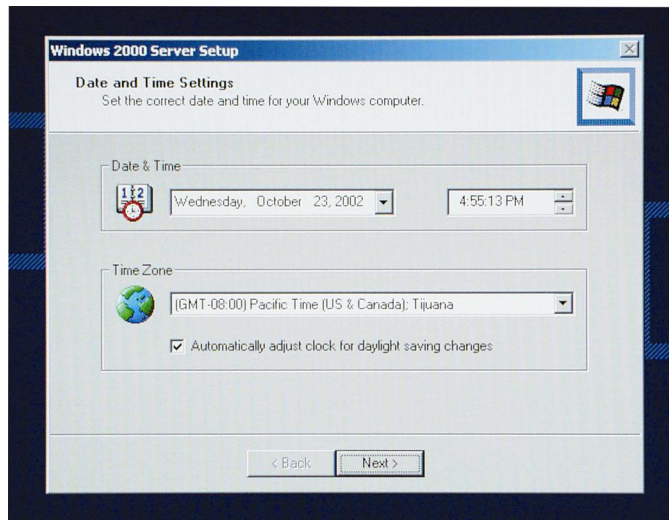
Windows 2000 Server Setup

Date and Time Settings
Set the correct date and time for your Windows computer.

Date & Time

Wednesday, October 23, 2002

4:55:13 PM

Time Zone

(GMT-08:00) Pacific Time (US & Canada); Tijuana

Automatically adjust clock for daylight saving changes

< Back

Next >